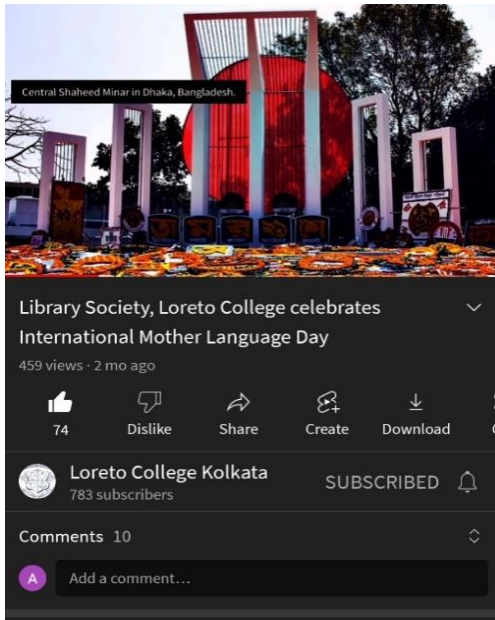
Central Shaheed Minar in Dhaka, Bangladesh.

Library Society, Loreto College celebrates International Mother Language Day

459 views · 2 mo ago

74 Dislike Share Create Download

Loreto College Kolkata
783 subscribers
SUBSCRIBED

Comments 10

A Add a comment...